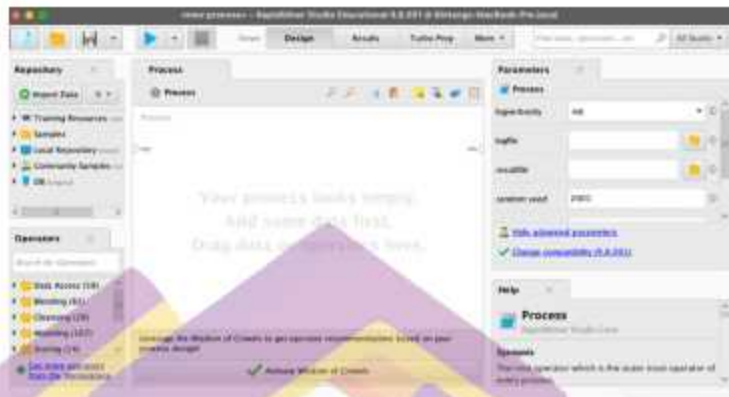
<new process> – RapidMiner Studio Educational 9.8.001 @ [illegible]

Design Results Turbo Prep Auto Model

Repository

Import Data

Training Resources

Samples

Local Repository

Community Samples

DB

Operators

Data Access (58)

Blending (81)

Cleansing (28)

Modeling (167)

Scoring (14)

Process

Process

Your process looks empty!
Add some data first.
Drag data or operators here.

Activate Wisdom of Crowds

Parameters

Process

logverbosity init

logfile

resultfile

random seed 2001

Hide advanced parameters

Change compatibility (9.8.001)

Help

Process

Synopsis